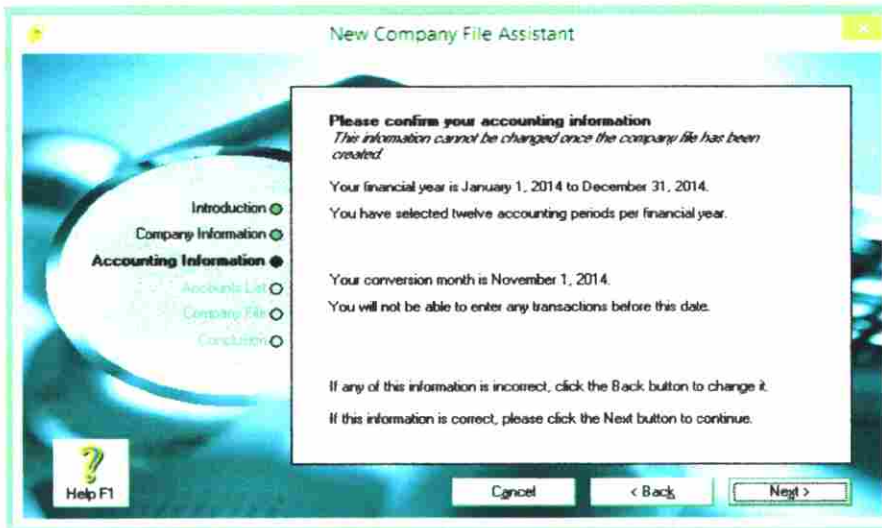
New Company File Assistant

Introduction
Company Information
Accounting Information
Accounts List
Company File
Conclusion

Please confirm your accounting information
This information cannot be changed once the company file has been created.

Your financial year is January 1, 2014 to December 31, 2014.

You have selected twelve accounting periods per financial year.

Your conversion month is November 1, 2014.

You will not be able to enter any transactions before this date.

If any of this information is incorrect, click the Back button to change it.

If this information is correct, please click the Next button to continue.

Help F1

Cancel

< Back

Next >